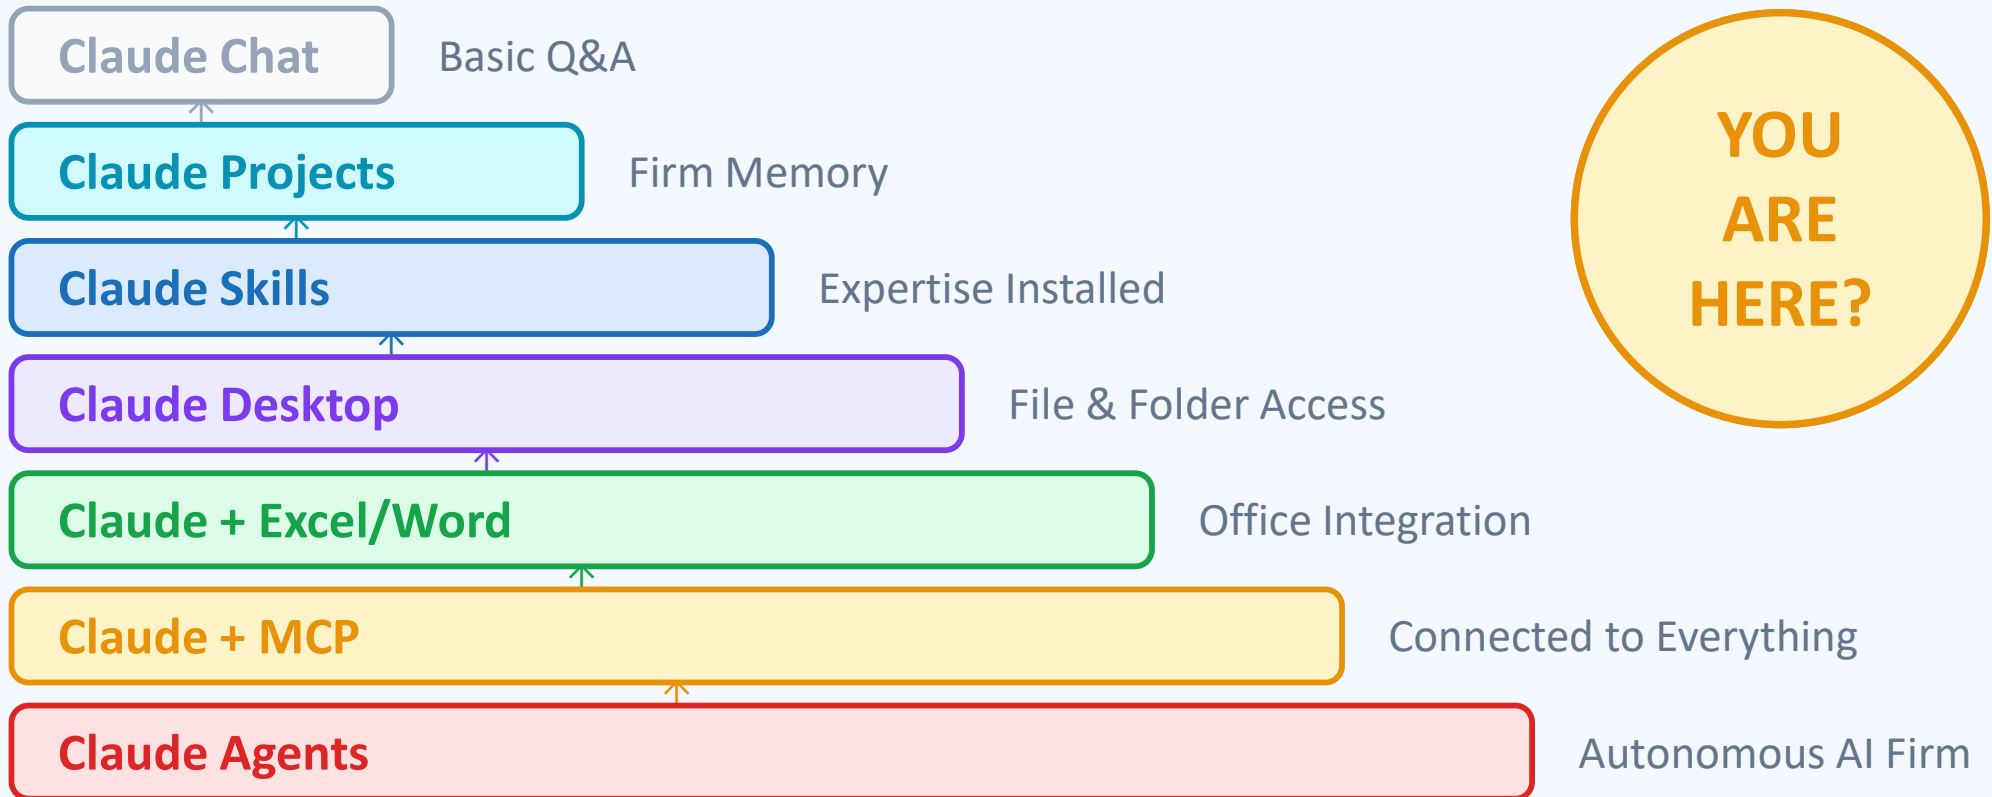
Claude Chat

Basic Q&A

Claude Projects

Firm Memory

Claude Skills

Expertise Installed

Claude Desktop

File & Folder Access

Claude + Excel/Word

Office Integration

Claude + MCP

Connected to Everything

Claude Agents

Autonomous AI Firm

YOU ARE HERE?